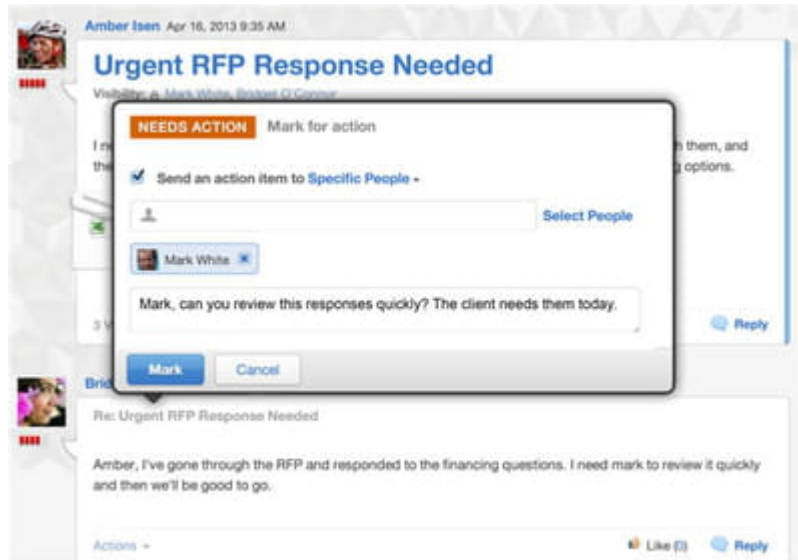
Amber Isen Apr 16, 2013 9:35 AM

Urgent RFP Response Needed

Visibility: Mark White, Bridget O'Connor

I n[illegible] them, and

the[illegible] options.

NEEDS ACTION Mark for action

Send an action item to Specific People

Select People

Mark White

Mark, can you review this responses quickly? The client needs them today.

Mark Cancel

3 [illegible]

Reply

Brid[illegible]

Re: Urgent RFP Response Needed

Amber, I've gone through the RFP and responded to the financing questions. I need mark to review it quickly and then we'll be good to go.

Actions

Like (0)

Reply